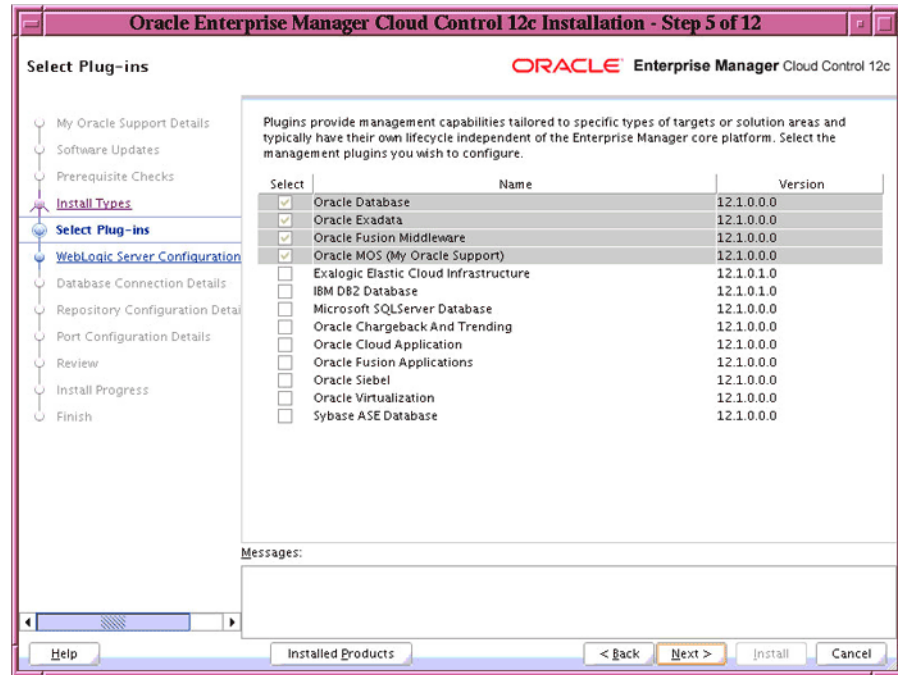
Oracle Enterprise Manager Cloud Control 12c Installation - Step 5 of 12

Select Plug-ins

ORACLE Enterprise Manager Cloud Control 12c

My Oracle Support Details
Software Updates
Prerequisite Checks
Install Types
Select Plug-ins
WebLogic Server Configuration
Database Connection Details
Repository Configuration Detai
Port Configuration Details
Review
Install Progress
Finish

Plugins provide management capabilities tailored to specific types of targets or solution areas and typically have their own lifecycle independent of the Enterprise Manager core platform. Select the management plugins you wish to configure.

| Select | Name | Version |
|---|---|---|
| ✓ | Oracle Database | 12.1.0.0.0 |
| ✓ | Oracle Exadata | 12.1.0.0.0 |
| ✓ | Oracle Fusion Middleware | 12.1.0.0.0 |
| ✓ | Oracle MOS (My Oracle Support) | 12.1.0.0.0 |
| | Exalogic Elastic Cloud Infrastructure | 12.1.0.1.0 |
| | IBM DB2 Database | 12.1.0.1.0 |
| | Microsoft SQLServer Database | 12.1.0.0.0 |
| | Oracle Chargeback And Trending | 12.1.0.0.0 |
| | Oracle Cloud Application | 12.1.0.0.0 |
| | Oracle Fusion Applications | 12.1.0.0.0 |
| | Oracle Siebel | 12.1.0.0.0 |
| | Oracle Virtualization | 12.1.0.0.0 |
| | Sybase ASE Database | 12.1.0.0.0 |

Messages:

Help
Installed Products
< Back
Next >
Install
Cancel